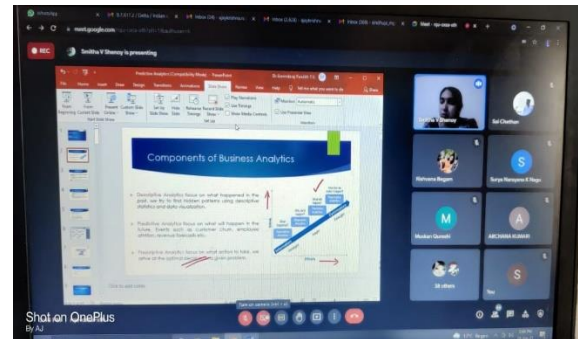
REC
Smitha V Shenoy is presenting
Predictive Analytics Compatibility Mode - PowerPoint
Components of Business Analytics
Descriptive Analytics focus on what happened in the past, we try to find hidden patterns using descriptive statistics and data visualization.
Predictive Analytics focus on what will happen in the future. Events such as customer churn, employee attrition, revenue forecasts etc.
Prescriptive Analytics focus on what action to take, we arrive at the optimal decision for a given problem.
Smitha V Shenoy
Sai Chethan
Mehwena Begum
S
Surya Narayana K Wagu
M
Muskan Qureshi
A
ARCHANA KUMARI
26 others
S
You
Shot on OnePlus
By AJ